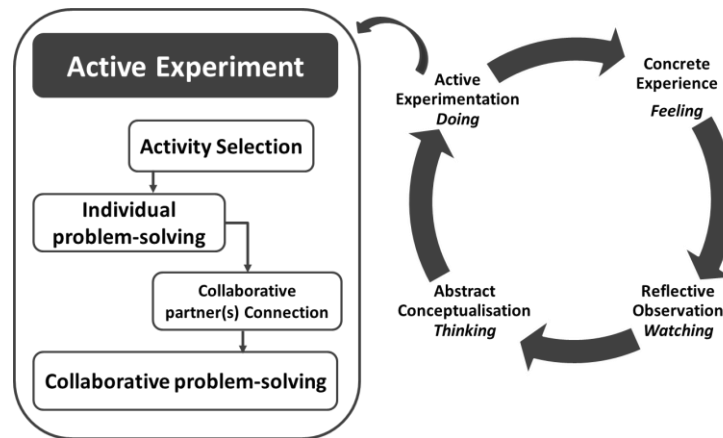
Active Experiment

Activity Selection

Individual problem-solving

Collaborative partner(s) Connection

Collaborative problem-solving

Active Experimentation
*Doing*

Concrete Experience
*Feeling*

Reflective Observation
*Watching*

Abstract Conceptualisation
*Thinking*